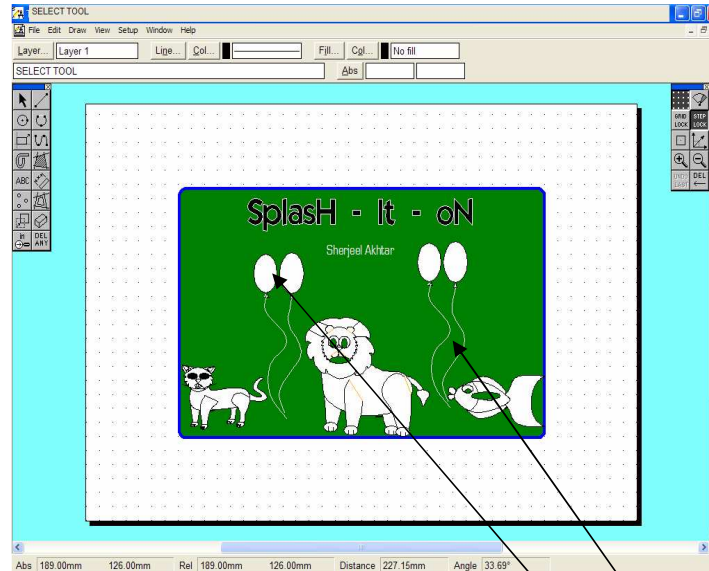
SELECT TOOL

File Edit Draw View Setup Window Help

Layer... Layer 1 Line... Col... Fill... Col... No fill

SELECT TOOL Abs

ABC

DEL ANY

GRID LOCK STEP LOCK

UNDO DEL

SplasH - It - oN

Sherjeel Akhtar

Abs 189.00mm 126.00mm Rel 189.00mm 126.00mm Distance 227.15mm Angle 33.69°